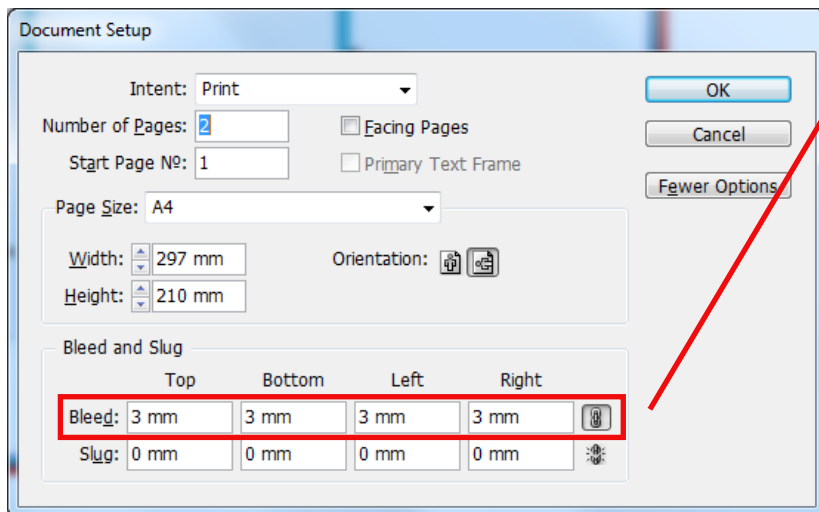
Document Setup

Intent: Print

Number of Pages: 2

Start Page №: 1

Facing Pages

Primary Text Frame

OK

Cancel

Fewer Options

Page Size: A4

Width: 297 mm

Height: 210 mm

Orientation:

Bleed and Slug

| | Top | Bottom | Left | Right |
|---|---|---|---|---|
| Bleed: | 3 mm | 3 mm | 3 mm | 3 mm |
| Slug: | 0 mm | 0 mm | 0 mm | 0 mm |